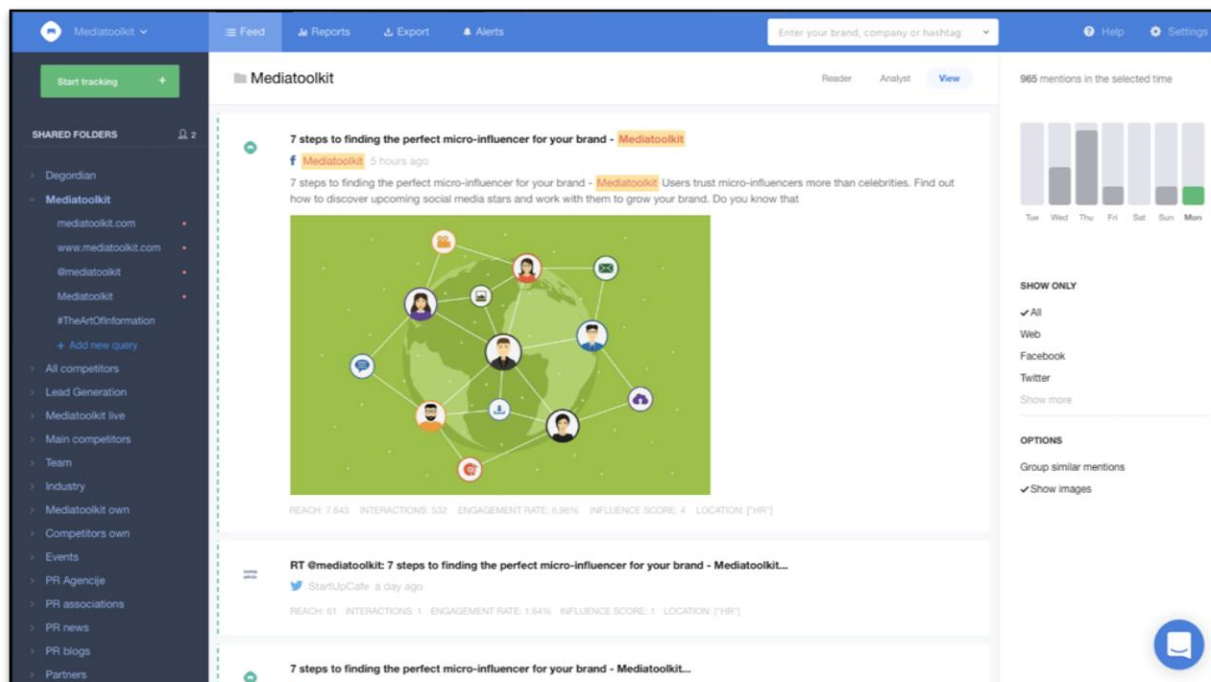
Mediatoolkit

Feed Reports Export Alerts

Enter your brand, company or hashtag

Help Settings

Start tracking +

SHARED FOLDERS 2

Degordian
Mediatoolkit
mediatoolkit.com
www.mediatoolkit.com
@mediatoolkit
Mediatoolkit
#TheArtOfInformation
+ Add new query
All competitors
Lead Generation
Mediatoolkit live
Main competitors
Team
Industry
Mediatoolkit own
Competitors own
Events
PR Agencije
PR associations
PR news
PR blogs
Partners

Mediatoolkit

Reader Analyst View

7 steps to finding the perfect micro-influencer for your brand - Mediatoolkit

Mediatoolkit 5 hours ago

7 steps to finding the perfect micro-influencer for your brand - Mediatoolkit Users trust micro-influencers more than celebrities. Find out how to discover upcoming social media stars and work with them to grow your brand. Do you know that

REACH: 7,643 INTERACTIONS: 532 ENGAGEMENT RATE: 6.96% INFLUENCE SCORE: 4 LOCATION: ["HR"]

RT @mediatoolkit: 7 steps to finding the perfect micro-influencer for your brand - Mediatoolkit...

StartUpCafe a day ago

REACH: 61 INTERACTIONS: 1 ENGAGEMENT RATE: 1.64% INFLUENCE SCORE: 1 LOCATION: ["HR"]

7 steps to finding the perfect micro-influencer for your brand - Mediatoolkit...

965 mentions in the selected time

Tue Wed Thu Fri Sat Sun Mon

SHOW ONLY
✔All
Web
Facebook
Twitter
Show more

OPTIONS
Group similar mentions
✔Show images